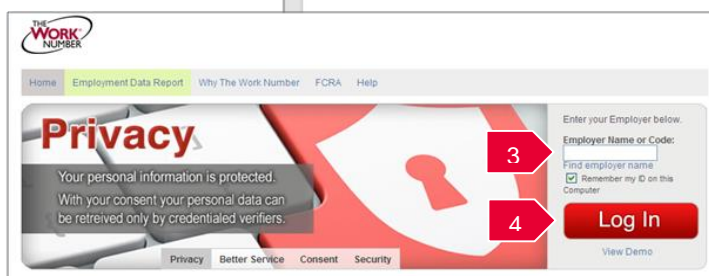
THE WORK NUMBER

Home Employment Data Report Why The Work Number FCRA Help

Privacy

Your personal information is protected.

With your consent your personal data can be retreived only by credentialed verifiers.

Privacy Better Service Consent Security

Enter your Employer below.

Employer Name or Code:

3

Find employer name

Remember my ID on this Computer

4

Log In

View Demo